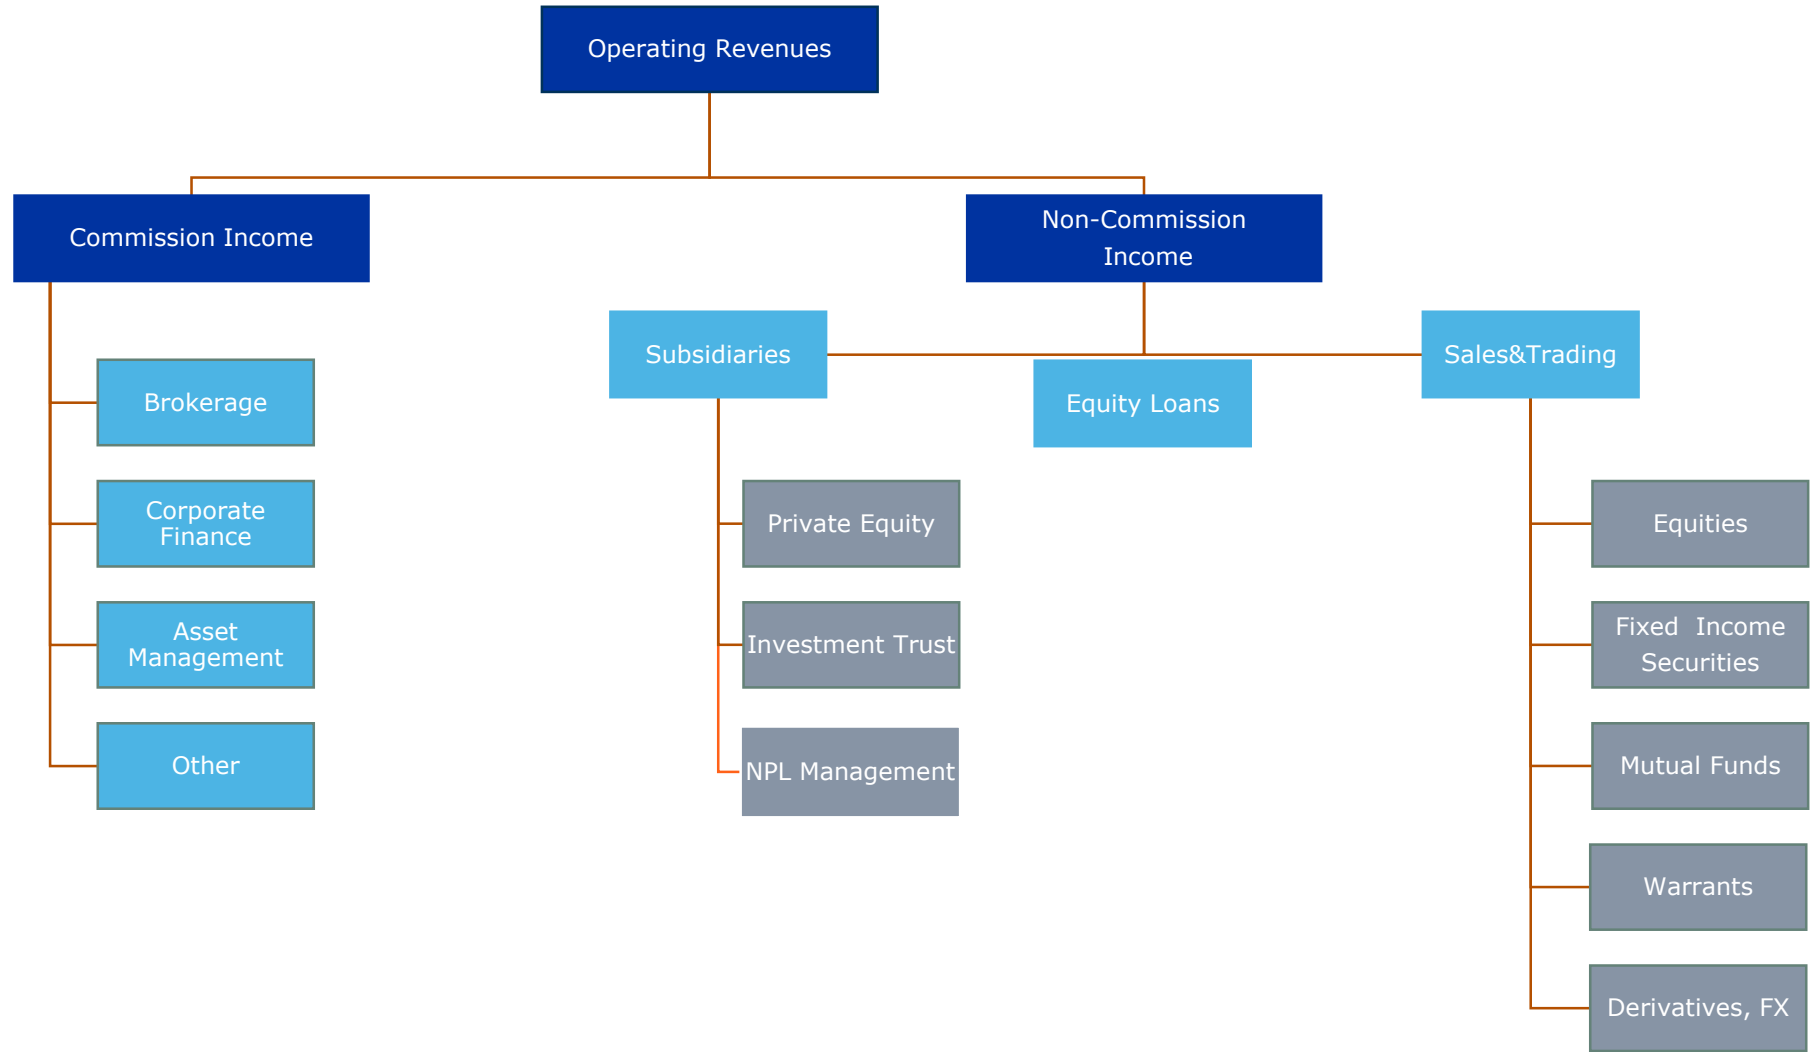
Operating Revenues

Commission Income

Non-Commission Income

Brokerage

Corporate Finance

Asset Management

Other

Subsidiaries

Equity Loans

Sales&Trading

Private Equity

Investment Trust

NPL Management

Equities

Fixed Income Securities

Mutual Funds

Warrants

Derivatives, FX